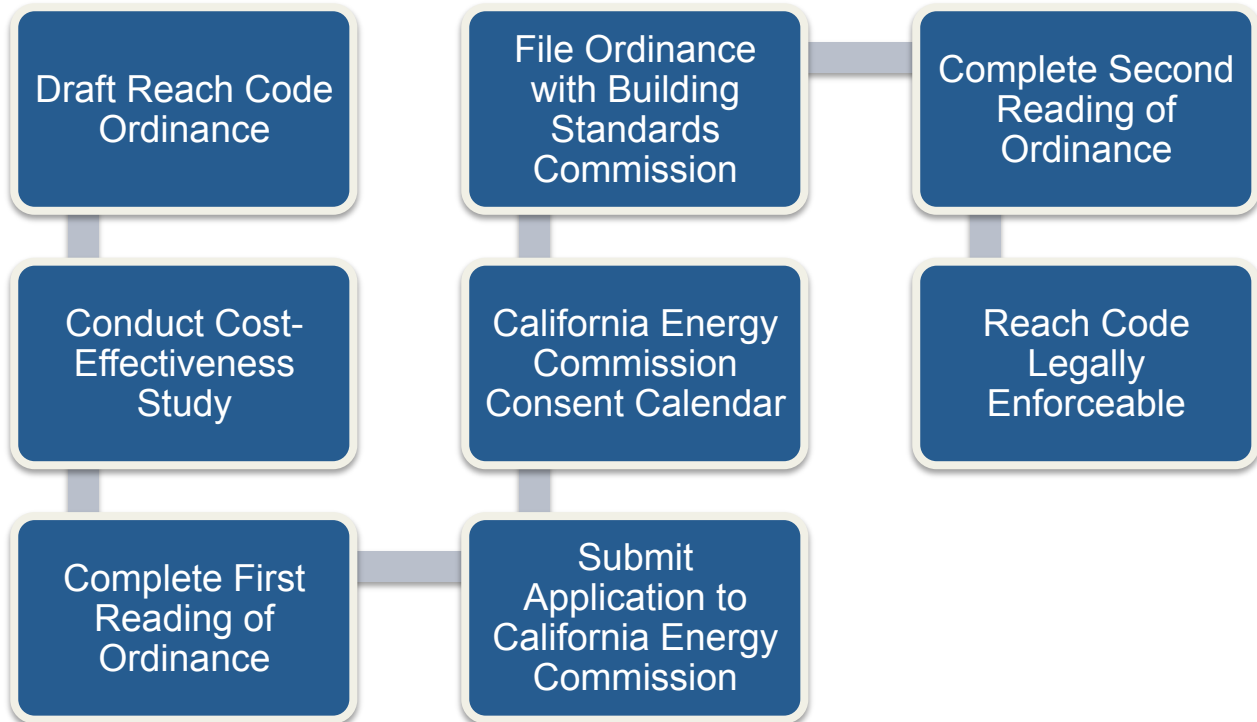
Draft Reach Code Ordinance

Conduct Cost-Effectiveness Study

Complete First Reading of Ordinance

Submit Application to California Energy Commission

California Energy Commission Consent Calendar

File Ordinance with Building Standards Commission

Complete Second Reading of Ordinance

Reach Code Legally Enforceable